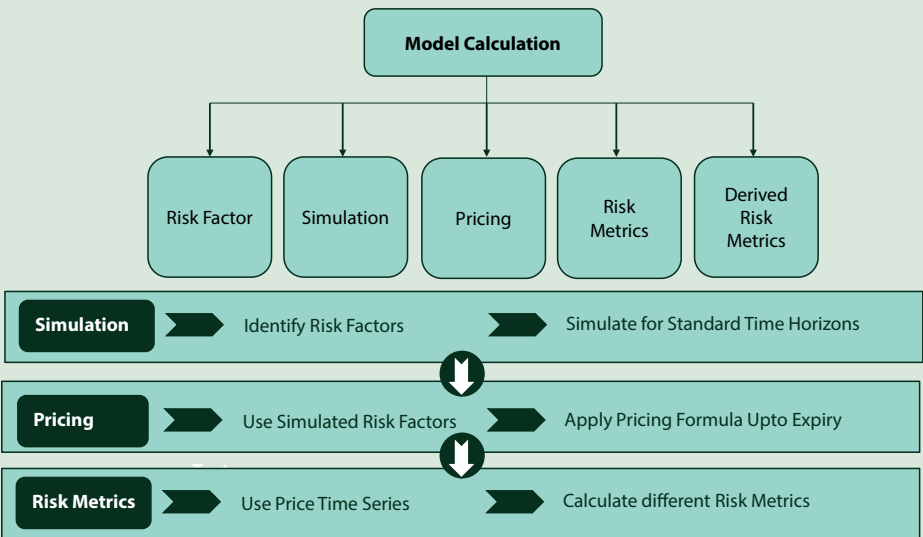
Model Calculation

Risk Factor

Simulation

Pricing

Risk Metrics

Derived Risk Metrics

Simulation

Identify Risk Factors

Simulate for Standard Time Horizons

Pricing

Use Simulated Risk Factors

Apply Pricing Formula Upto Expiry

Risk Metrics

Use Price Time Series

Calculate different Risk Metrics